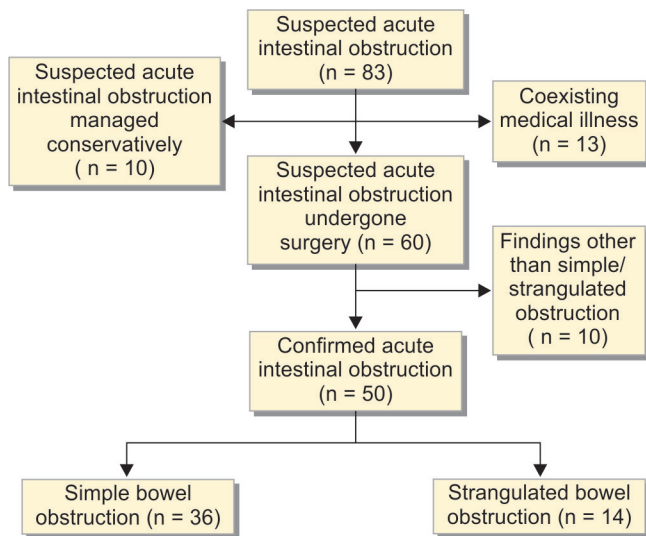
Suspected acute intestinal obstruction (n = 83)

Suspected acute intestinal obstruction managed conservatively ( n = 10)

Coexisting medical illness (n = 13)

Suspected acute intestinal obstruction undergone surgery (n = 60)

Findings other than simple/ strangulated obstruction ( n = 10)

Confirmed acute intestinal obstruction (n = 50)

Simple bowel obstruction (n = 36)

Strangulated bowel obstruction (n = 14)